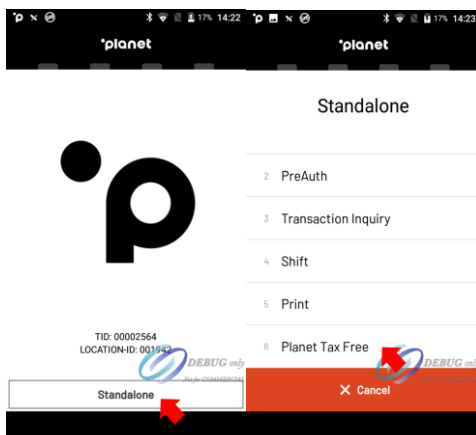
17% 14:22

'planet

TID: 00002564
LOCATION-ID: 001942

DEBUG only
Not for COMMERCIAL

Standalone

17% 14:22

'planet

Standalone

2 PreAuth

3 Transaction Inquiry

4 Shift

5 Print

6 Planet Tax Free

DEBUG only
Not for COMMERCIAL

✕ Cancel